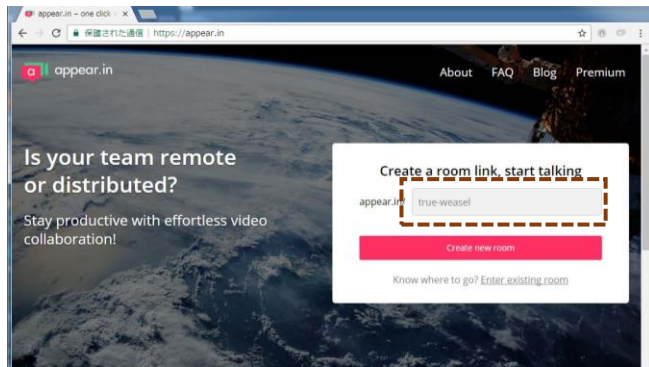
appear.in – one click ×

保護された通信 | https://appear.in

appear.in

About FAQ Blog Premium

Is your team remote or distributed?

Stay productive with effortless video collaboration!

Create a room link, start talking

appear.in/ true-weasel

Create new room

Know where to go? Enter existing room